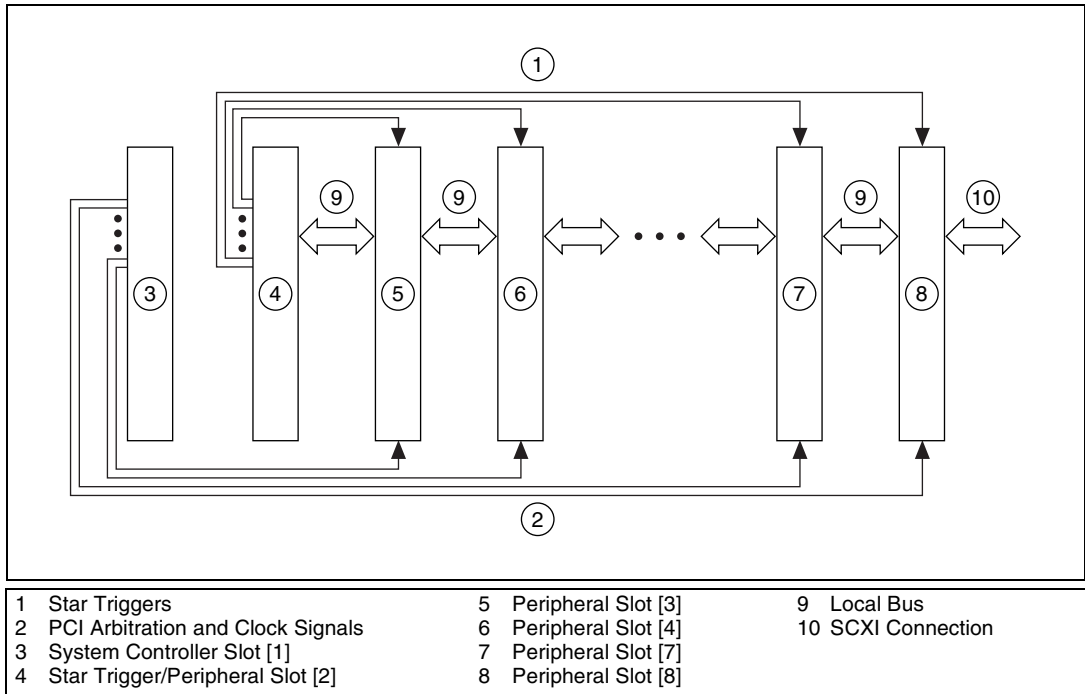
1

9

9

9

10

3

4

5

6

7

8

2

1 Star Triggers
2 PCI Arbitration and Clock Signals
3 System Controller Slot [1]
4 Star Trigger/Peripheral Slot [2]

5 Peripheral Slot [3]
6 Peripheral Slot [4]
7 Peripheral Slot [7]
8 Peripheral Slot [8]

9 Local Bus
10 SCXI Connection